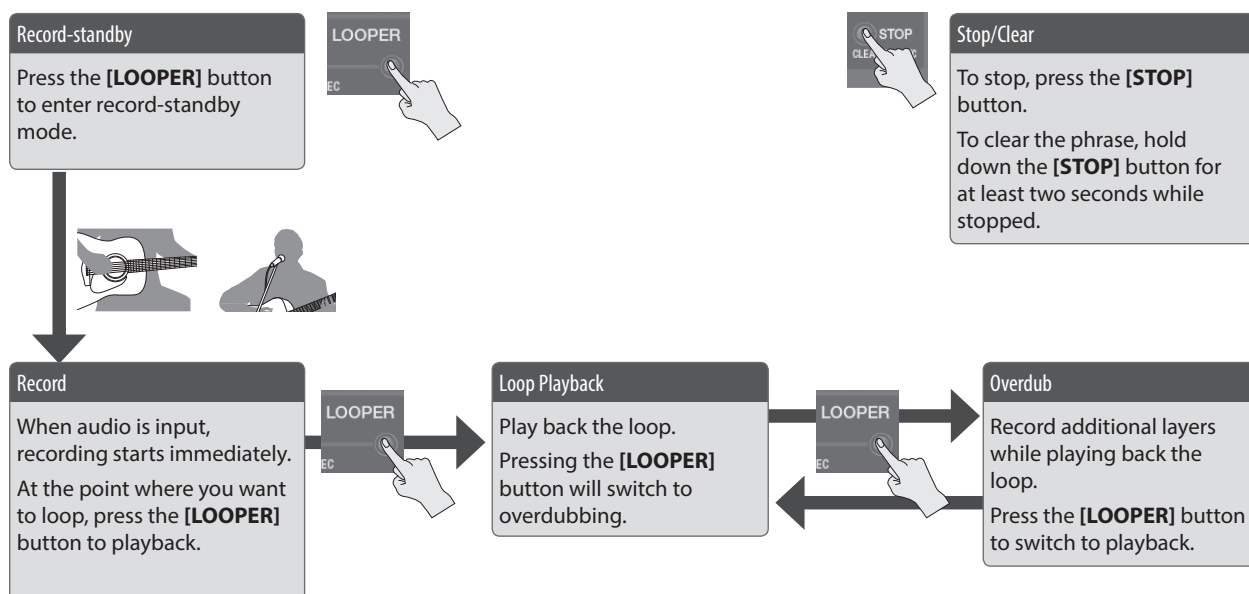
Record-standby

Press the **[LOOPER]** button to enter record-standby mode.

LOOPER

EC

STOP

CLEA

C

Stop/Clear

To stop, press the **[STOP]** button.

To clear the phrase, hold down the **[STOP]** button for at least two seconds while stopped.

Record

When audio is input, recording starts immediately.

At the point where you want to loop, press the **[LOOPER]** button to playback.

LOOPER

EC

Loop Playback

Play back the loop.

Pressing the **[LOOPER]** button will switch to overdubbing.

LOOPER

EC

Overdub

Record additional layers while playing back the loop.

Press the **[LOOPER]** button to switch to playback.